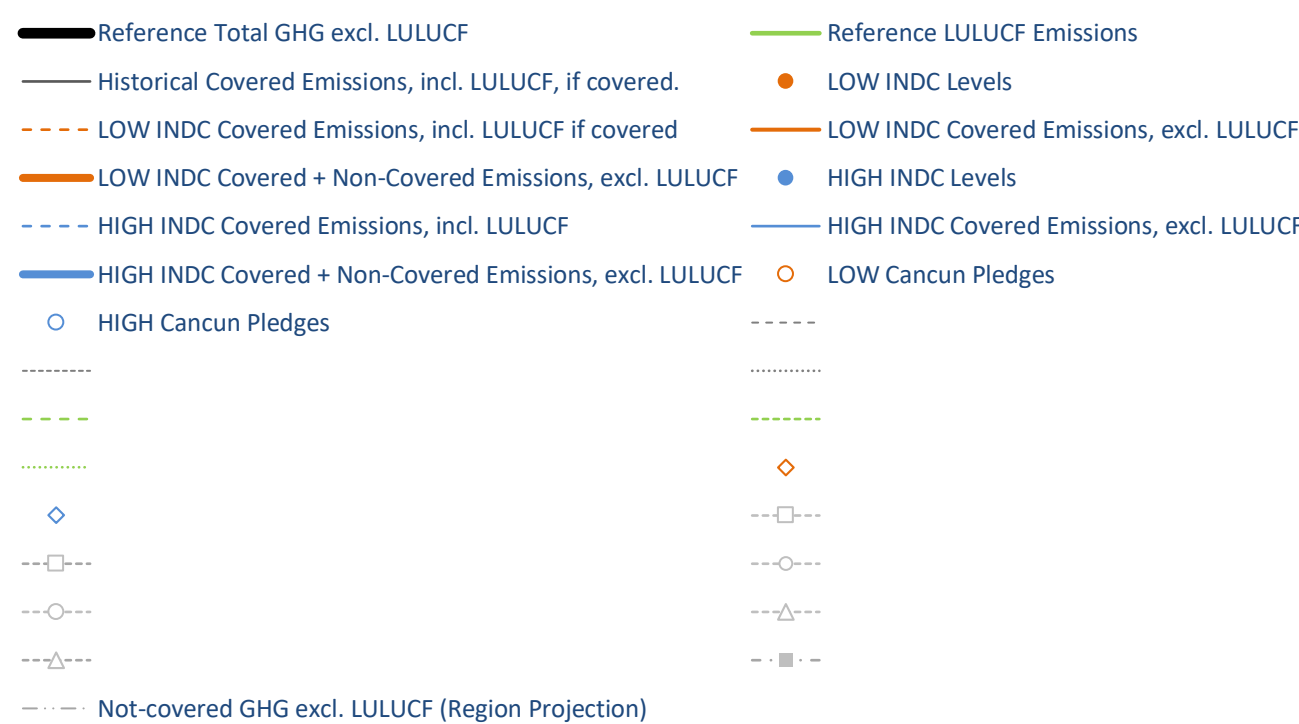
Reference Total GHG excl. LULUCF

Historical Covered Emissions, incl. LULUCF, if covered.

LOW INDC Covered Emissions, incl. LULUCF if covered

LOW INDC Covered + Non-Covered Emissions, excl. LULUCF

HIGH INDC Covered Emissions, incl. LULUCF

HIGH INDC Covered + Non-Covered Emissions, excl. LULUCF

HIGH Cancun Pledges

Not-covered GHG excl. LULUCF (Region Projection)

Reference LULUCF Emissions

LOW INDC Levels

LOW INDC Covered Emissions, excl. LULUCF

HIGH INDC Levels

HIGH INDC Covered Emissions, excl. LULUCF

LOW Cancun Pledges